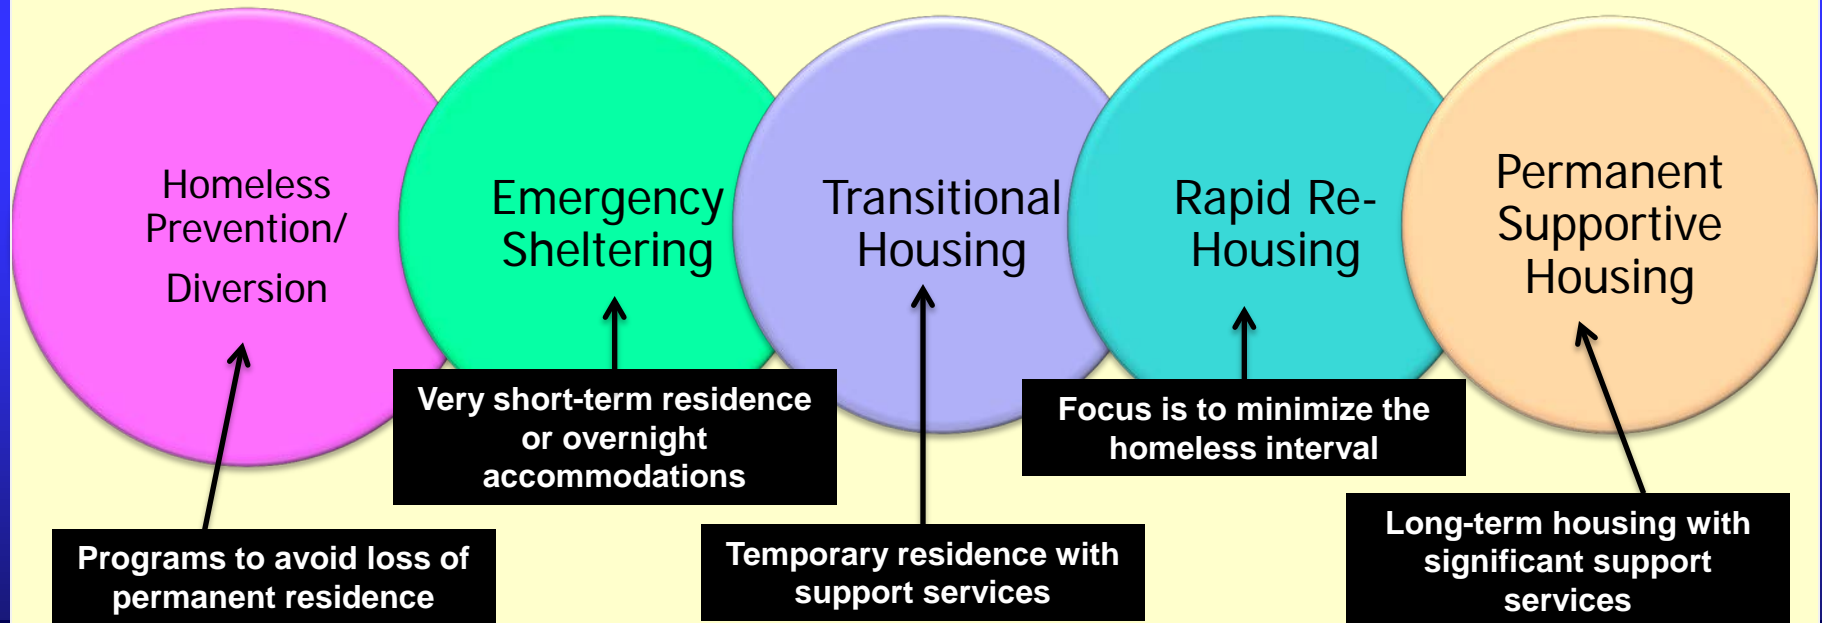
Homeless Prevention/ Diversion

Emergency Sheltering

Transitional Housing

Rapid Re-Housing

Permanent Supportive Housing

Very short-term residence or overnight accommodations

Focus is to minimize the homeless interval

Programs to avoid loss of permanent residence

Temporary residence with support services

Long-term housing with significant support services